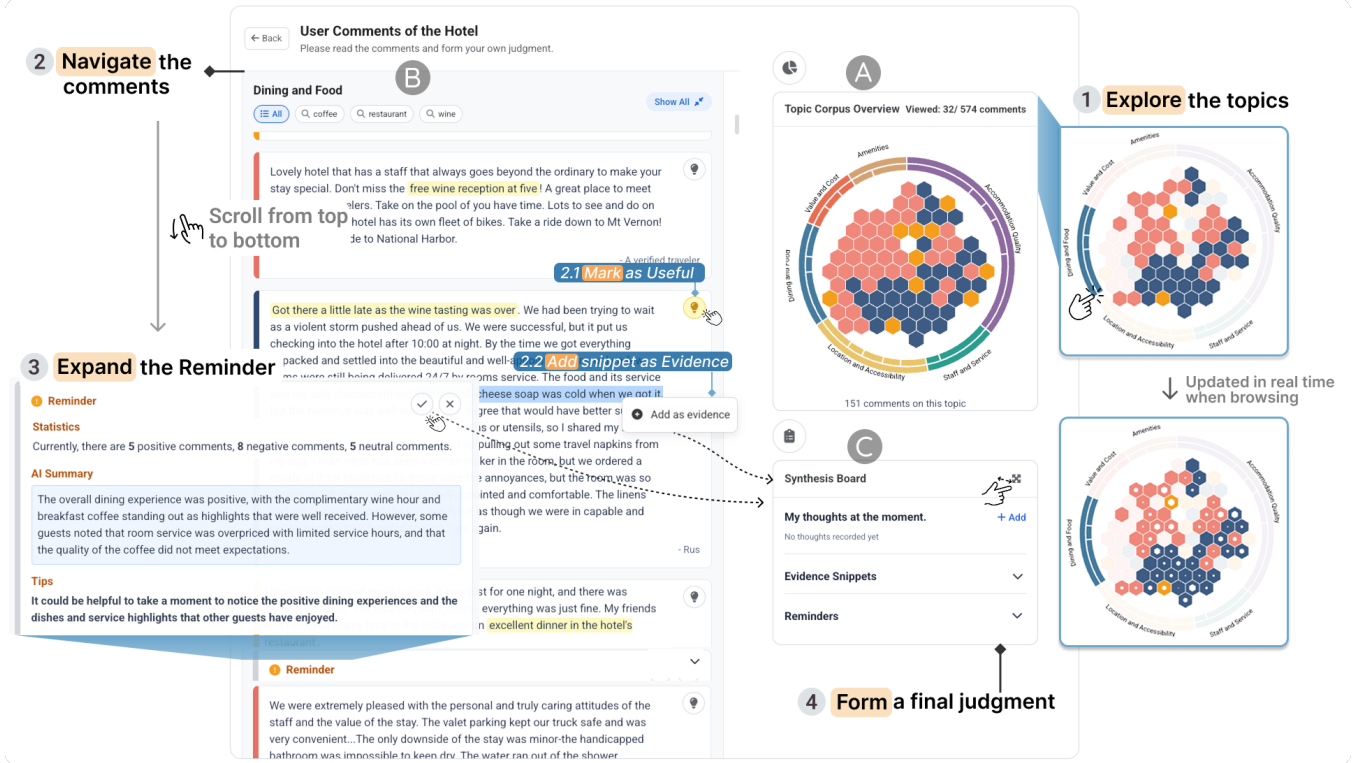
← Back

User Comments of the Hotel
Please read the comments and form your own judgment.

2 Navigate the comments

B

Dining and Food

All coffee restaurant wine

Show All

Lovely hotel that has a staff that always goes beyond the ordinary to make your stay special. Don't miss the free wine reception at five! A great place to meet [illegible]lers. Take on the pool of you have time. Lots to see and do on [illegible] hotel has its own fleet of bikes. Take a ride down to Mt Vernon! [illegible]de to National Harbor.

Scroll from top to bottom

- A verified traveler

2.1 Mark as Useful

Got there a little late as the wine tasting was over. We had been trying to wait as a violent storm pushed ahead of us. We were successful, but it put us checking into the hotel after 10:00 at night. By the time we got everything packed and settled into the beautiful and well-a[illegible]

2.2 Add snippet as Evidence

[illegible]me were still being delivered 24/7 by rooms service. The food and its service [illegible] cheese soap was cold when we got it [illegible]gree that would have better s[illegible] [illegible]s or utensils, so I shared my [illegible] pulling out some travel napkins from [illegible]ker in the room, but we ordered a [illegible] annoyances, but the room was so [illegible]inted and comfortable. The linens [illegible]s though we were in capable and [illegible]gain.

Add as evidence

- Rus

3 Expand the Reminder

Reminder

Statistics
Currently, there are 5 positive comments, 8 negative comments, 5 neutral comments.

AI Summary
The overall dining experience was positive, with the complimentary wine hour and breakfast coffee standing out as highlights that were well received. However, some guests noted that room service was overpriced with limited service hours, and that the quality of the coffee did not meet expectations.

Tips
It could be helpful to take a moment to notice the positive dining experiences and the dishes and service highlights that other guests have enjoyed.

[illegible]st for one night, and there was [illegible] everything was just fine. My friends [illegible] excellent dinner in the hotel's restaurant.

Reminder

We were extremely pleased with the personal and truly caring attitudes of the staff and the value of the stay. The valet parking kept our truck safe and was very convenient... The only downside of the stay was minor-the handicapped bathroom was impossible to keep dry. The water ran out of the shower

A

Topic Corpus Overview Viewed: 32/ 574 comments

Amenities
Value and Cost
Accommodation Quality
Dining and Food
Location and Accessibility
Staff and Service

151 comments on this topic

C

Synthesis Board

My thoughts at the moment. + Add
No thoughts recorded yet

Evidence Snippets

Reminders

4 Form a final judgment

1 Explore the topics

Amenities
Value and Cost
Accommodation Quality
Dining and Food
Location and Accessibility
Staff and Service

Updated in real time when browsing

Amenities
Value and Cost
Accommodation Quality
Dining and Food
Location and Accessibility
Staff and Service